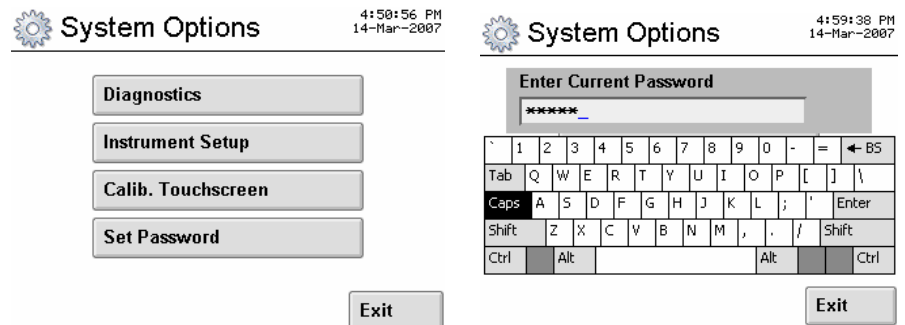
System Options
4:50:56 PM
14-Mar-2007

Diagnostics

Instrument Setup

Calib. Touchscreen

Set Password

Exit

System Options
4:59:38 PM
14-Mar-2007

Enter Current Password

*****_

` 1 2 3 4 5 6 7 8 9 0 - = ← BS

Tab Q W E R T Y U I O P [ ] \

Caps A S D F G H J K L ; ' Enter

Shift Z X C V B N M , . / Shift

Ctrl Alt Alt Ctrl

Exit